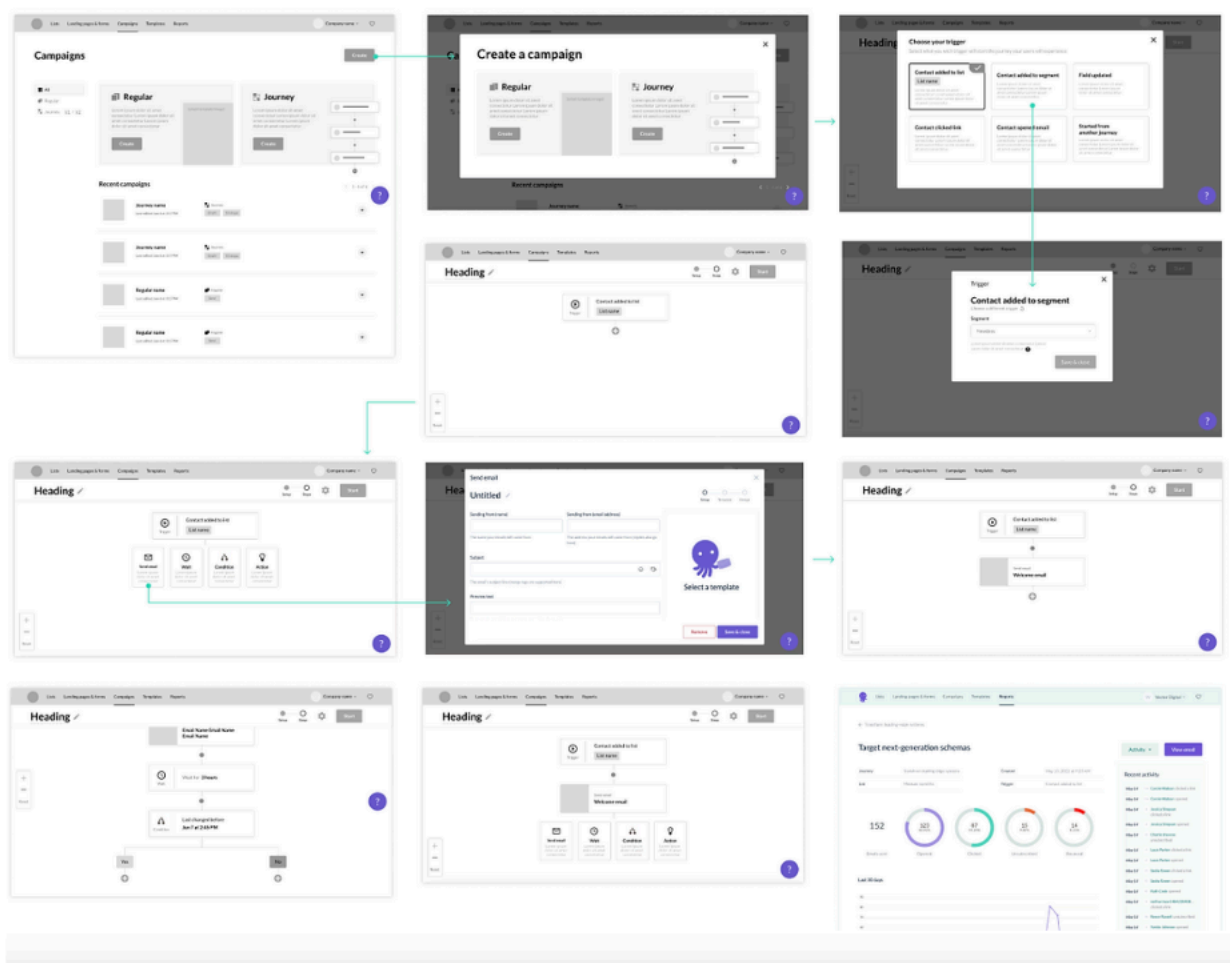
Lists Landing pages & forms Campaigns Templates Reports Company name

Campaigns

Create

All
Regular
Journey

Regular
Create

Journey
Create

Recent campaigns

Journey name

Journey name

Regular name

Regular name

Create a campaign

Regular
Create

Journey
Create

Recent campaigns

Choose your trigger

Contact added to list
List name

Contact added to segment

Field updated

Contact clicked link

Contact opens email

Started from another journey

Heading

Start

Contact added to list
List name

Trigger
Contact added to segment
Segment
Save & close

Heading

Contact added to list
List name

Send email
Wait
Condition
Action

Send email
Untitled
Sending from (name)
Sending from (email address)
Subject
Preview text
Select a template
Remove
Save & close

Heading

Contact added to list
List name

Welcome email

Heading

Email Name Email Name Email Name

Wait for 3 hours

Last changed before Jun 7 at 2:45 PM

Yes
No

Heading

Contact added to list
List name

Welcome email

Send email
Wait
Condition
Action

Lists Landing pages & forms Campaigns Templates Reports

Target next-generation schemas

Activity
View email

Recent activity

152

Last 30 days